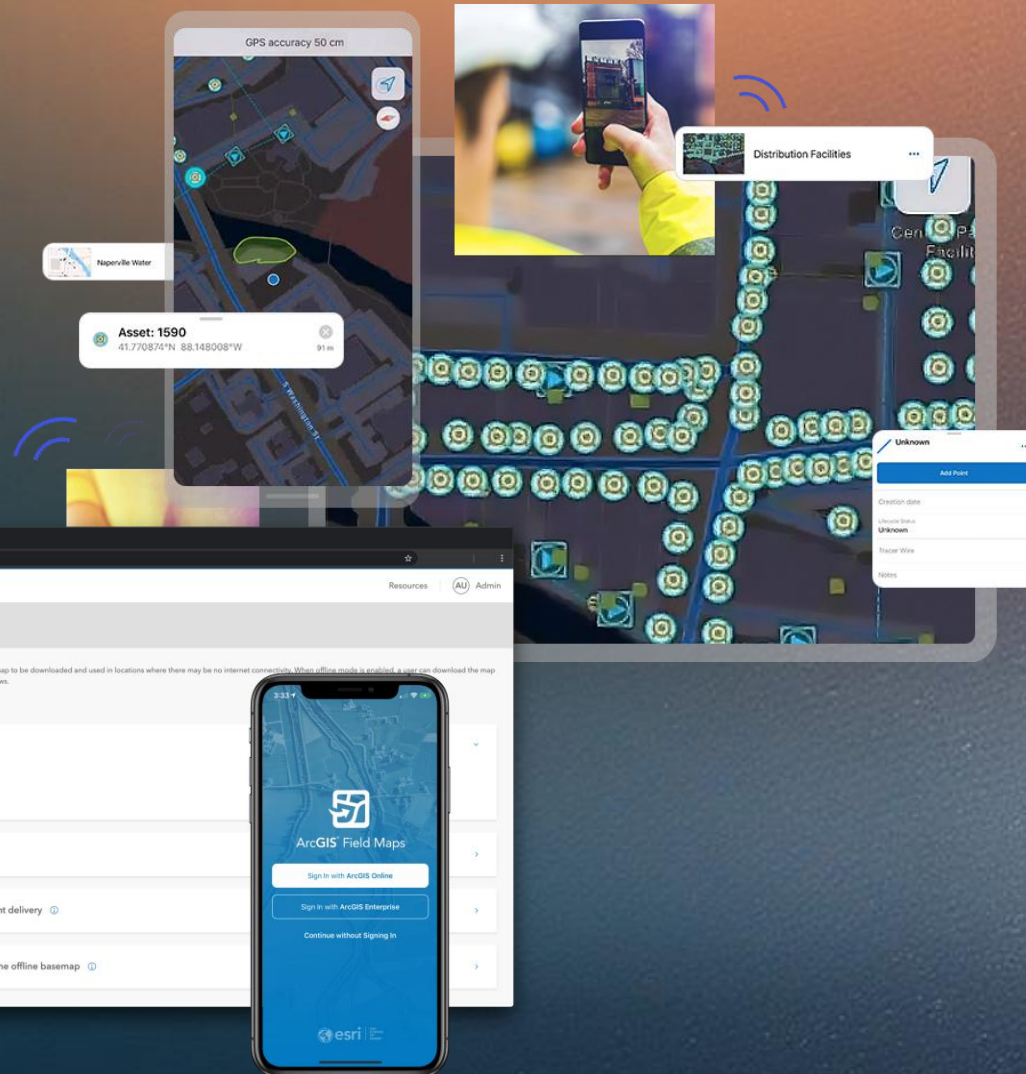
GPS accuracy 50 cm

Distribution Facilities

Naperville Water

Asset: 1590
41.770874°N 88.148008°W
91 m

S Washington St

Cen Pa Facilit

Unknown
Add Point
Creation date
Lifecycle Status
Unknown
Tracer Wire
Notes

Resources
AU Admin

ap to be downloaded and used in locations where there may be no internet connectivity. When offline mode is enabled, a user can download the map ws.

nt delivery

ne offline basemap

3:33

ArcGIS Field Maps
Sign In with ArcGIS Online
Sign In with ArcGIS Enterprise
Continue without Signing In

esri